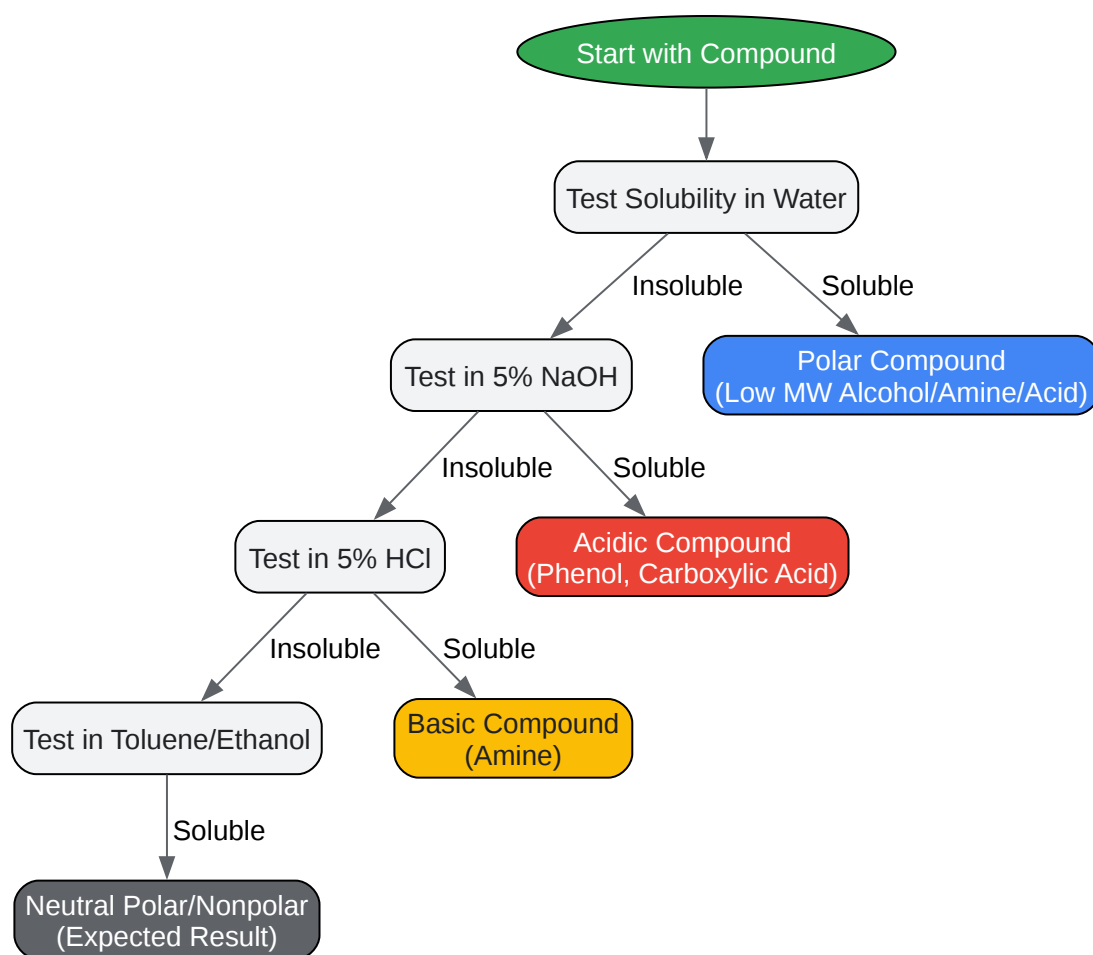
Start with Compound

Test Solubility in Water

Insoluble

Soluble

Test in 5% NaOH

Polar Compound
(Low MW Alcohol/Amine/Acid)

Insoluble

Soluble

Test in 5% HCl

Acidic Compound
(Phenol, Carboxylic Acid)

Insoluble

Soluble

Test in Toluene/Ethanol

Basic Compound
(Amine)

Soluble

Neutral Polar/Nonpolar
(Expected Result)